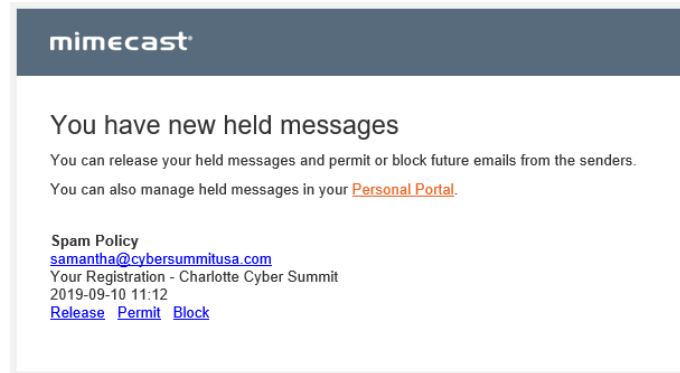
mimecast

You have new held messages

You can release your held messages and permit or block future emails from the senders.

You can also manage held messages in your Personal Portal.

Spam Policy
samantha@cybersummitusa.com
Your Registration - Charlotte Cyber Summit
2019-09-10 11:12
Release Permit Block